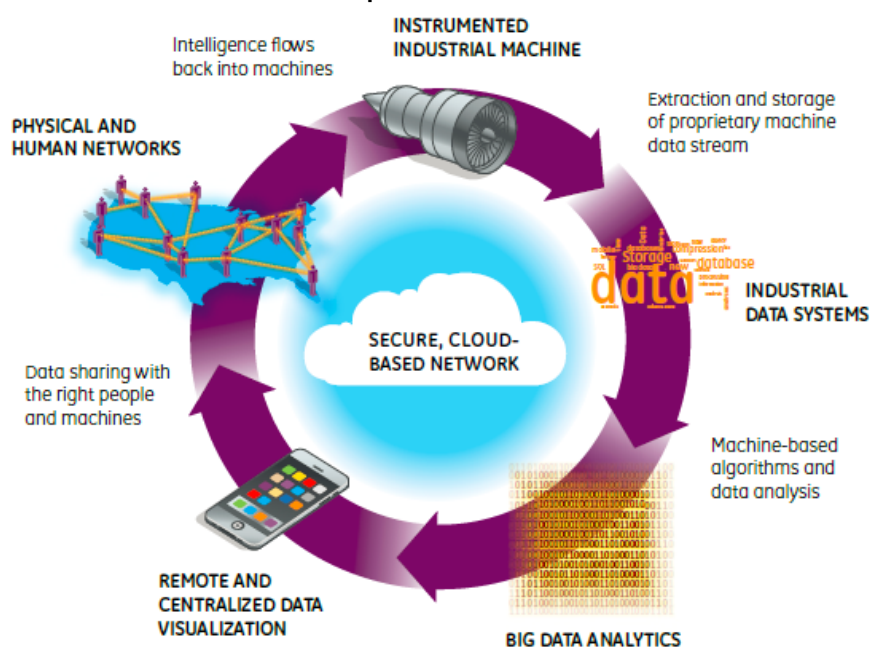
INSTRUMENTED INDUSTRIAL MACHINE

Intelligence flows back into machines

Extraction and storage of proprietary machine data stream

PHYSICAL AND HUMAN NETWORKS

storage
database
data

INDUSTRIAL DATA SYSTEMS

SECURE, CLOUD-BASED NETWORK

Data sharing with the right people and machines

Machine-based algorithms and data analysis

REMOTE AND CENTRALIZED DATA VISUALIZATION

BIG DATA ANALYTICS